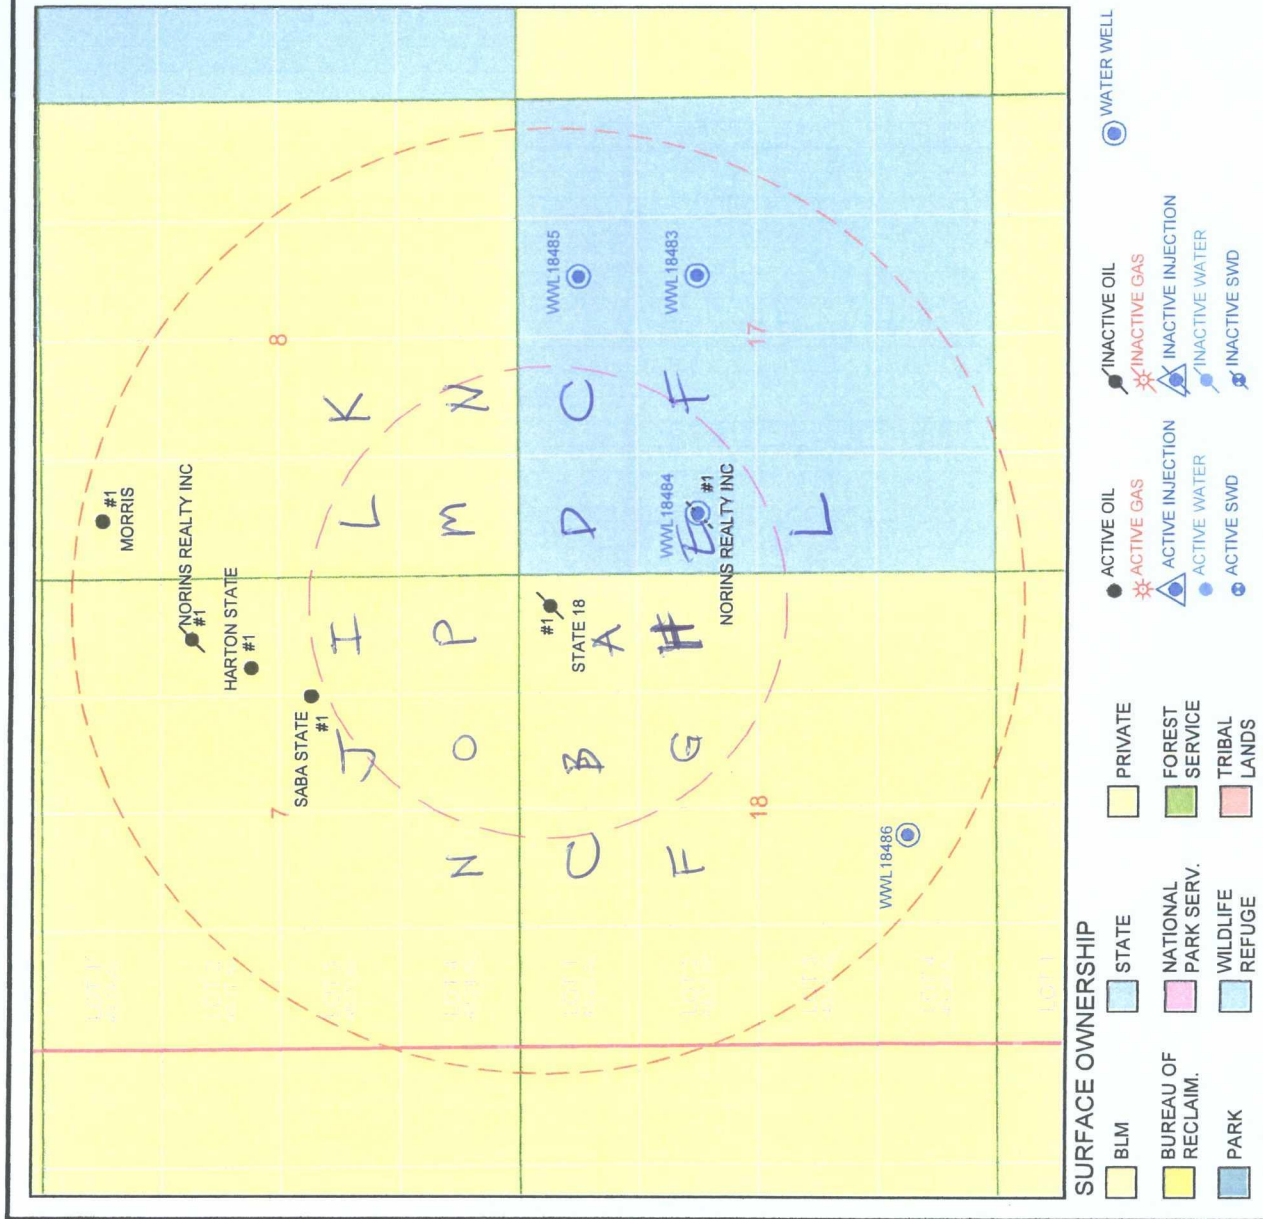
#1
MORRIS

NORINS REALTY INC
#1

HARTON STATE
#1

SABA STATE
#1

#1
STATE 18

WWL18484
#1
NORINS REALTY INC

WWL18485

WWL18483

WWL18486

8

7

17

18

J I L K
O P M N
C B A D C
F G H E F
L

SURFACE OWNERSHIP

BLM
STATE
PRIVATE
BUREAU OF RECLAIM.
NATIONAL PARK SERV.
FOREST SERVICE
PARK
WILDLIFE REFUGE
TRIBAL LANDS

ACTIVE OIL
ACTIVE GAS
ACTIVE INJECTION
ACTIVE WATER
ACTIVE SWD

INACTIVE OIL
INACTIVE GAS
INACTIVE INJECTION
INACTIVE WATER
INACTIVE SWD

WATER WELL